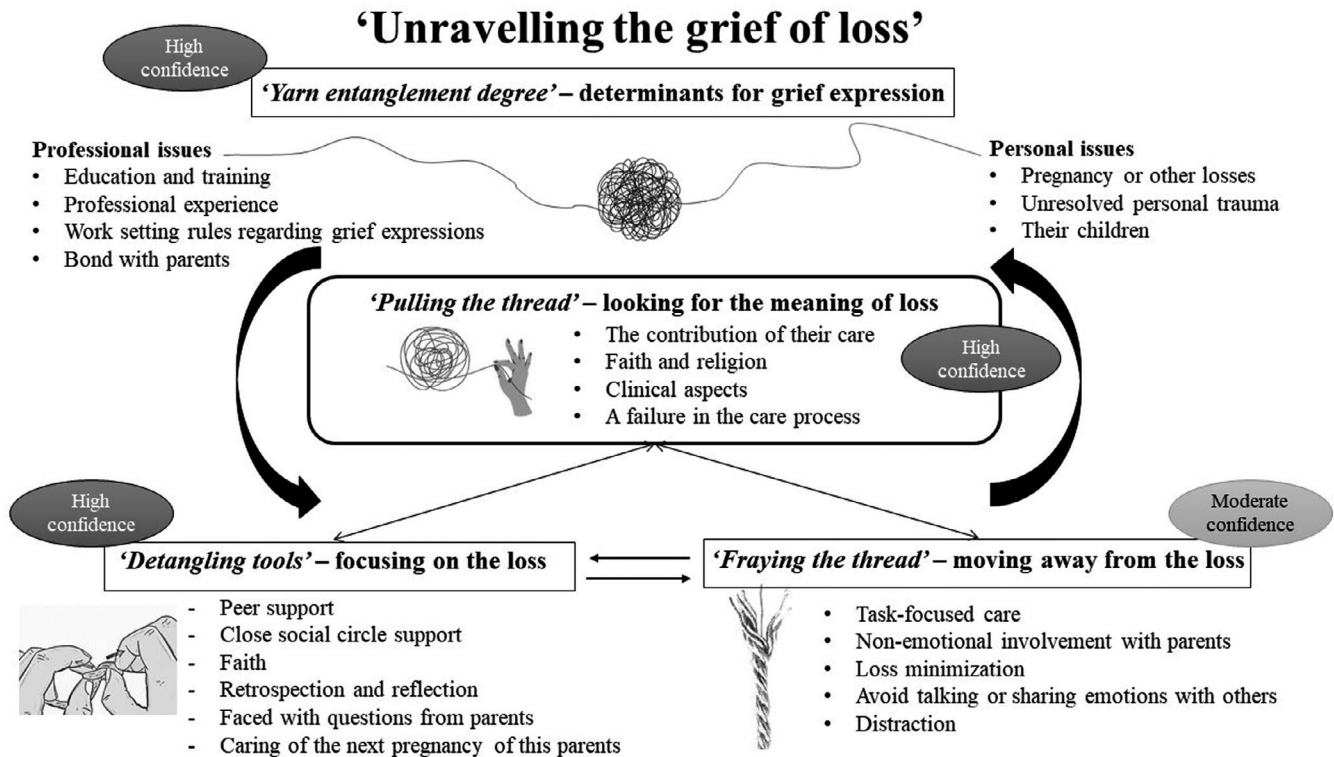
'Unravelling the grief of loss'

High confidence

*'Yarn entanglement degree'* – determinants for grief expression

**Professional issues**
- Education and training
- Professional experience
- Work setting rules regarding grief expressions
- Bond with parents

**Personal issues**
- Pregnancy or other losses
- Unresolved personal trauma
- Their children

*'Pulling the thread'* – looking for the meaning of loss
- The contribution of their care
- Faith and religion
- Clinical aspects
- A failure in the care process

High confidence

High confidence

*'Detangling tools'* – focusing on the loss
- Peer support
- Close social circle support
- Faith
- Retrospection and reflection
- Faced with questions from parents
- Caring of the next pregnancy of this parents

Moderate confidence

*'Fraying the thread'* – moving away from the loss
- Task-focused care
- Non-emotional involvement with parents
- Loss minimization
- Avoid talking or sharing emotions with others
- Distraction